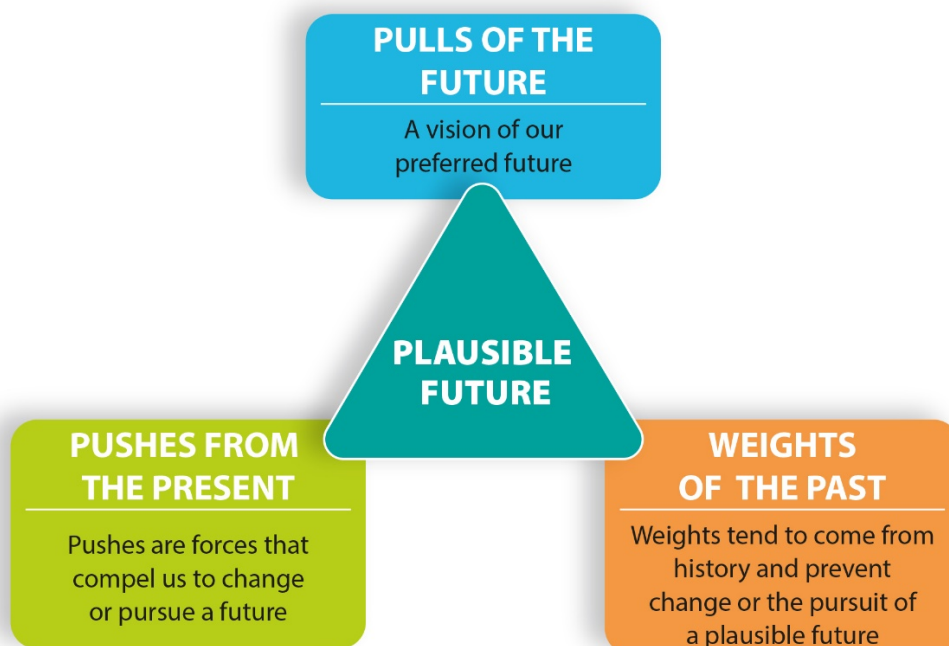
PULLS OF THE FUTURE

A vision of our preferred future

PLAUSIBLE FUTURE

PUSHES FROM THE PRESENT

Pushes are forces that compel us to change or pursue a future

WEIGHTS OF THE PAST

Weights tend to come from history and prevent change or the pursuit of a plausible future